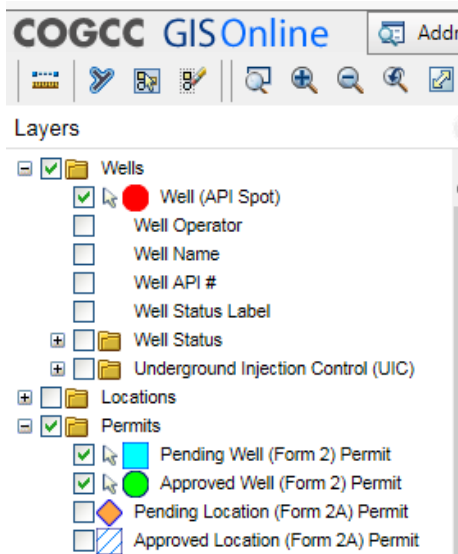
COGCC GISOnline

Addr

Layers

Wells

Well (API Spot)

Well Operator

Well Name

Well API #

Well Status Label

Well Status

Underground Injection Control (UIC)

Locations

Permits

Pending Well (Form 2) Permit

Approved Well (Form 2) Permit

Pending Location (Form 2A) Permit

Approved Location (Form 2A) Permit